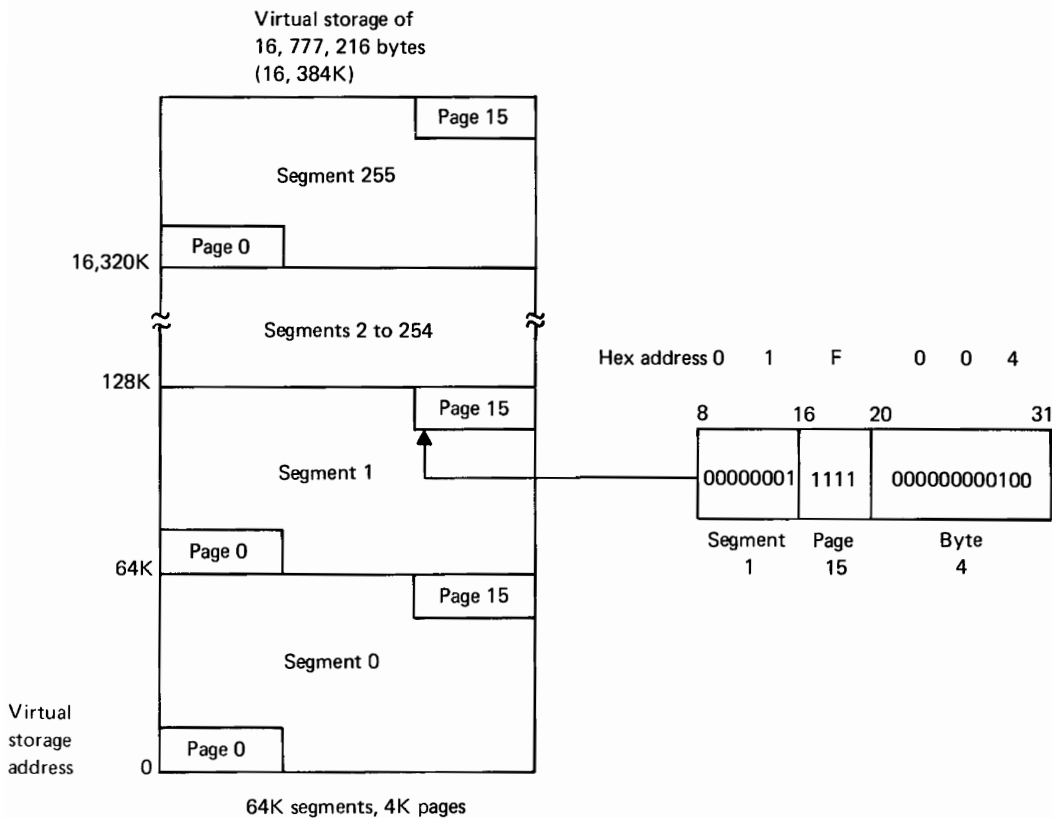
Virtual storage of 16, 777, 216 bytes (16, 384K)

Page 15

Segment 255

Page 0

16,320K

Segments 2 to 254

128K

Page 15

Segment 1

Page 0

64K

Page 15

Segment 0

Virtual storage address

0

Page 0

64K segments, 4K pages

Hex address 0 1 F 0 0 4

8 16 20 31

| 00000001 | 1111 | 000000000100 |
|---|---|---|
| Segment 1 | Page 15 | Byte 4 |